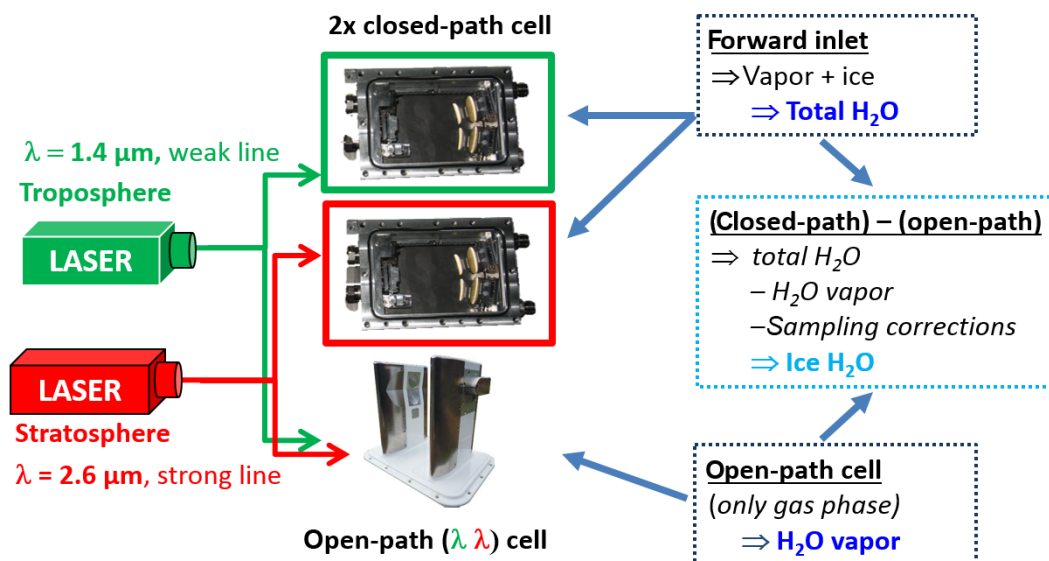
2x closed-path cell

$\lambda$ = 1.4 µm, weak line
Troposphere

LASER

LASER

Stratosphere
$\lambda$ = 2.6 µm, strong line

Open-path ($\lambda$ $\lambda$) cell

Forward inlet
$\Rightarrow$Vapor + ice
$\Rightarrow$ Total $H_2O$

(Closed-path) – (open-path)
$\Rightarrow$ total $H_2O$
– $H_2O$ vapor
–Sampling corrections
$\Rightarrow$ Ice $H_2O$

Open-path cell
(only gas phase)
$\Rightarrow$ $H_2O$ vapor